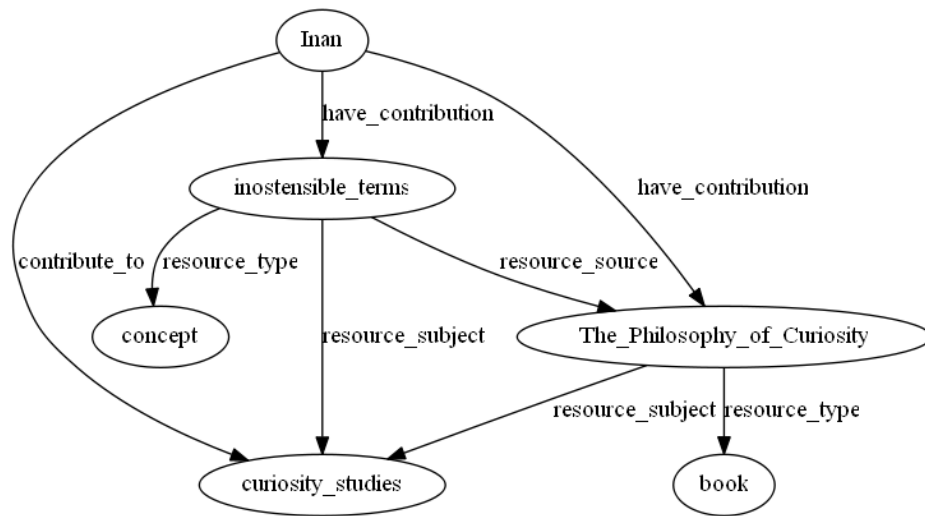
Inan

have_contribution

have_contribution

inostensible_terms

contribute_to

resource_type

resource_source

concept

resource_subject

The_Philosophy_of_Curiosity

resource_subject

resource_type

curiosity_studies

book